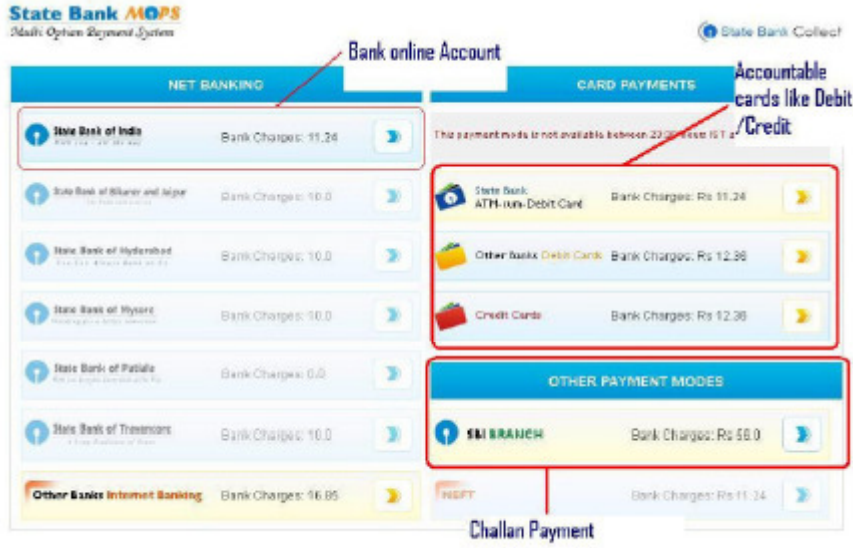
State Bank MOPS
Multi Option Payment System

State Bank Collect

Bank online Account

NET BANKING

State Bank of India
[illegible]
Bank Charges: 11.24

State Bank of Bikaner and Jaipur
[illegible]
Bank Charges: 10.0

State Bank of Hyderabad
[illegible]
Bank Charges: 10.0

State Bank of Mysore
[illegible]
Bank Charges: 10.0

State Bank of Patiala
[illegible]
Bank Charges: 0.0

State Bank of Travancore
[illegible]
Bank Charges: 10.0

Other Banks Internet Banking
Bank Charges: 16.85

CARD PAYMENTS

Accountable cards like Debit /Credit

This payment mode is not available between 23:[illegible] IST a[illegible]

State Bank ATM-cum-Debit Card
Bank Charges: Rs 11.24

Other Banks Debit Cards
Bank Charges: Rs 12.36

Credit Cards
Bank Charges: Rs 12.36

OTHER PAYMENT MODES

SBI BRANCH
Bank Charges: Rs 56.0

NEFT
Bank Charges: Rs 11.24

Challan Payment